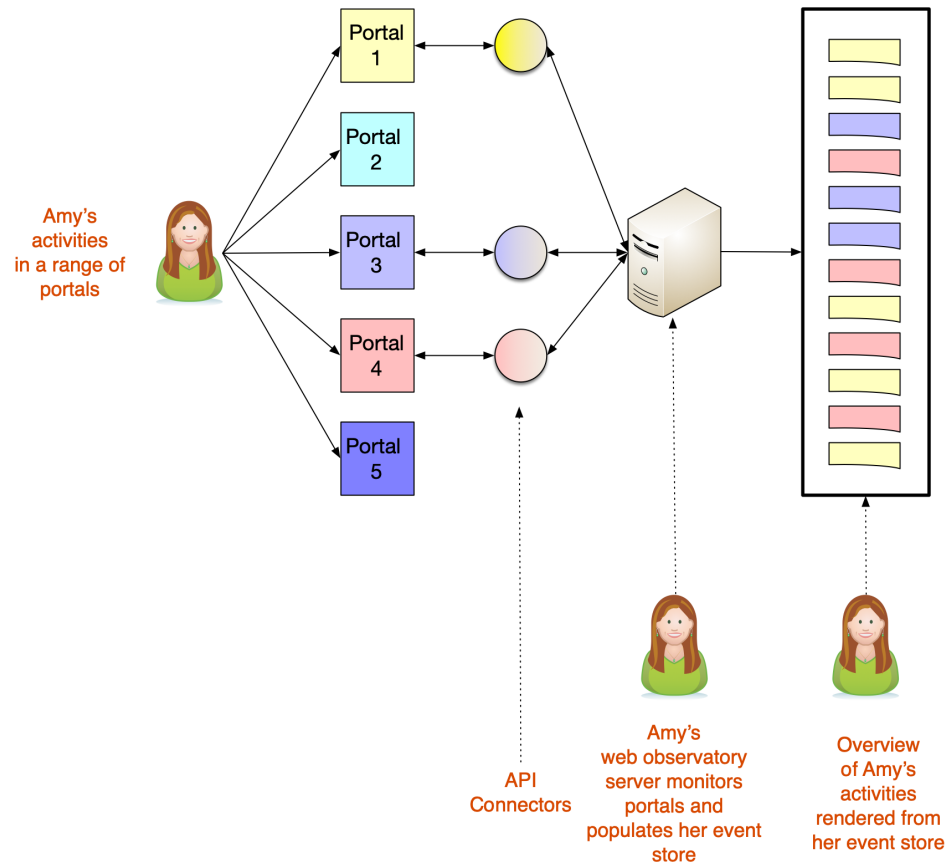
Amy's activities in a range of portals

Portal 1

Portal 2

Portal 3

Portal 4

Portal 5

API Connectors

Amy's web observatory server monitors portals and populates her event store

Overview of Amy's activities rendered from her event store